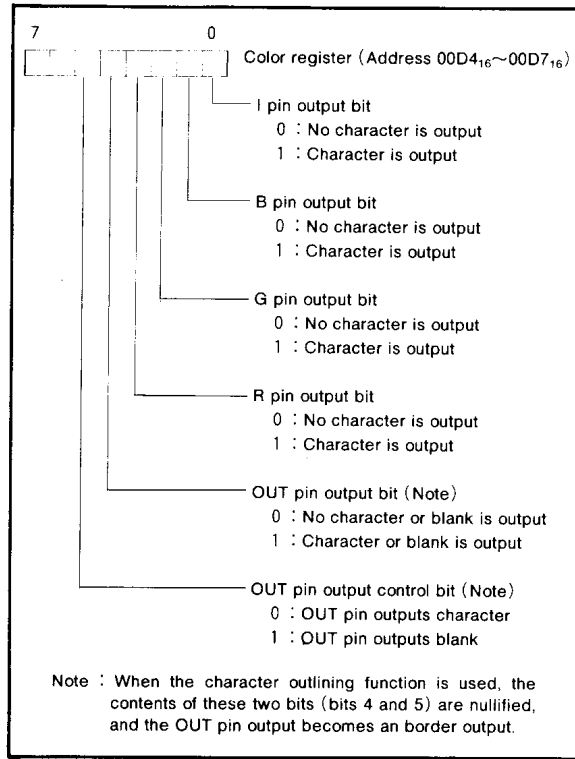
7 0

Color register (Address $00D4_{16}$~$00D7_{16}$)

I pin output bit
0 : No character is output
1 : Character is output

B pin output bit
0 : No character is output
1 : Character is output

G pin output bit
0 : No character is output
1 : Character is output

R pin output bit
0 : No character is output
1 : Character is output

OUT pin output bit (Note)
0 : No character or blank is output
1 : Character or blank is output

OUT pin output control bit (Note)
0 : OUT pin outputs character
1 : OUT pin outputs blank

Note : When the character outlining function is used, the contents of these two bits (bits 4 and 5) are nullified, and the OUT pin output becomes an border output.